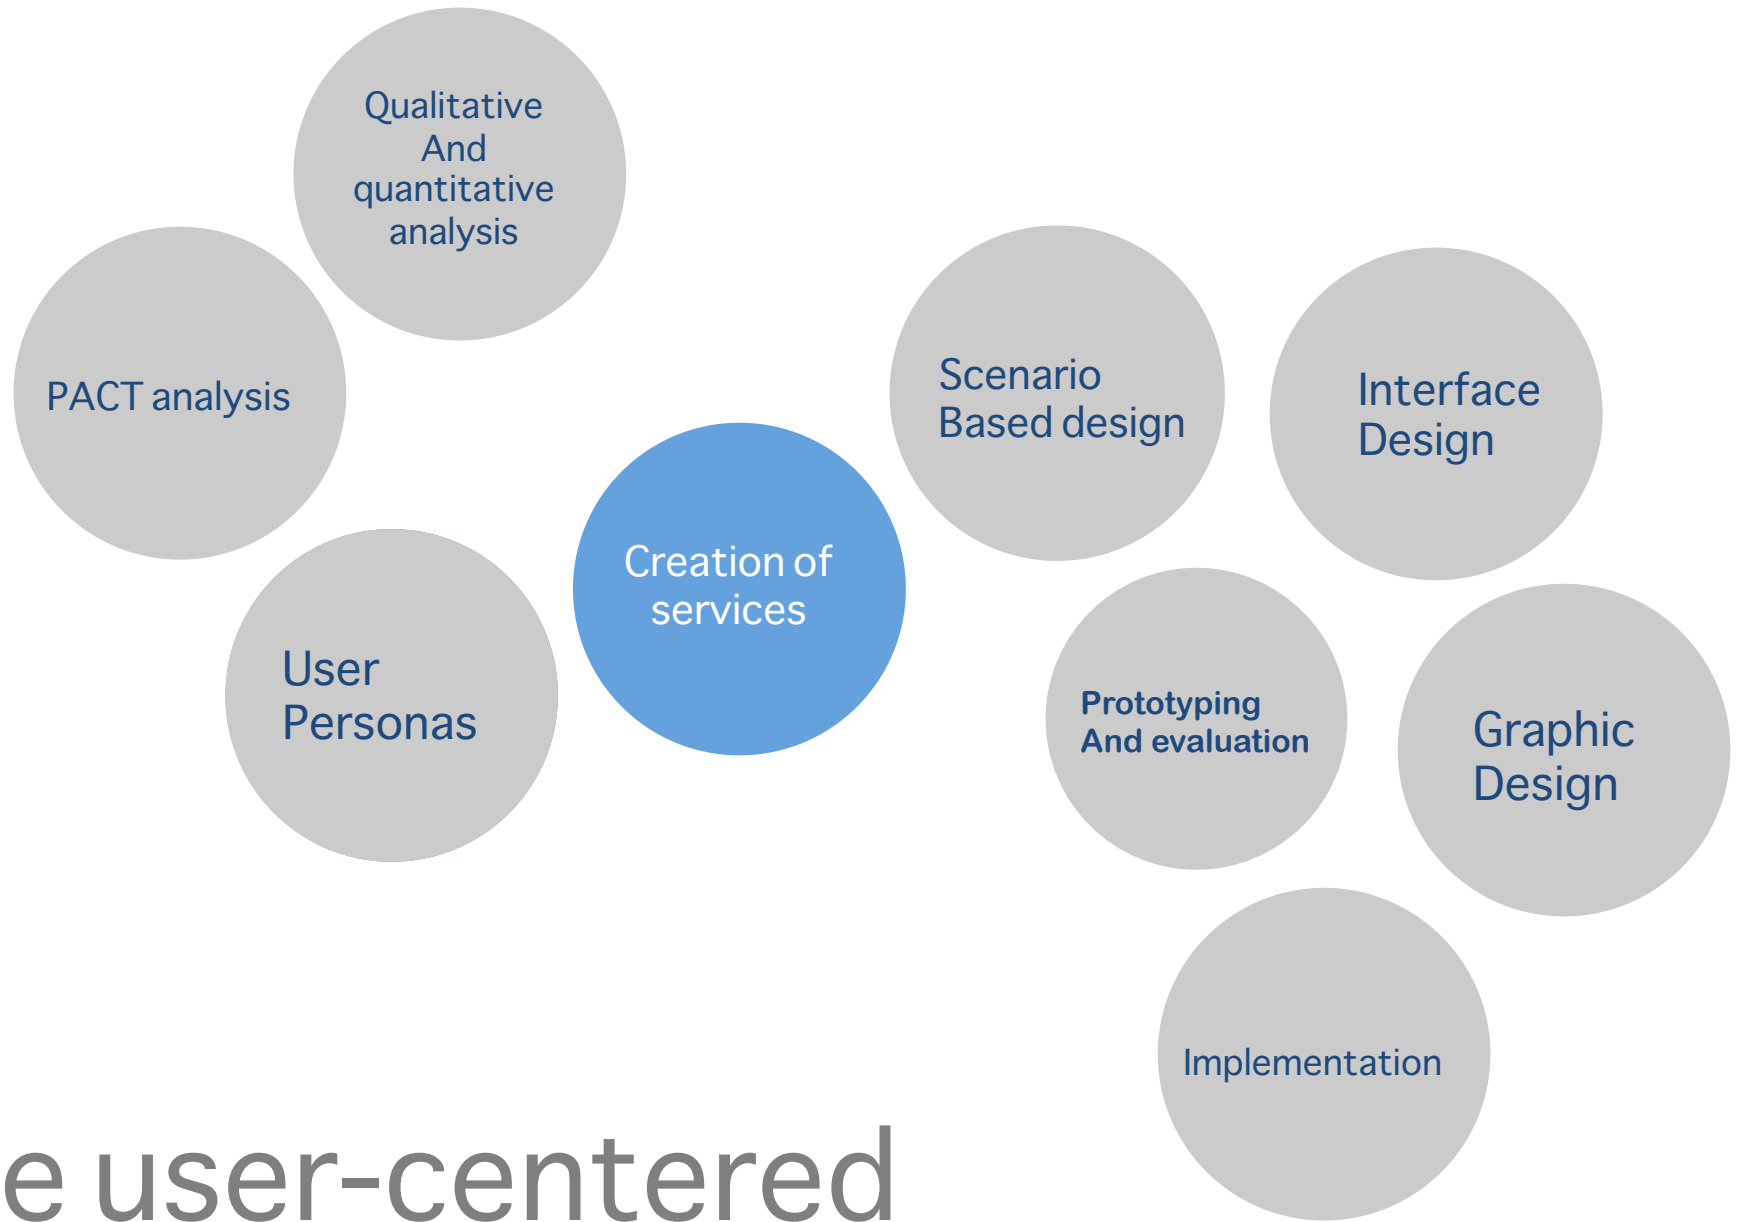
Qualitative And quantitative analysis

PACT analysis

Scenario Based design

Interface Design

Creation of services

User Personas

Prototyping And evaluation

Graphic Design

Implementation

e user-centered